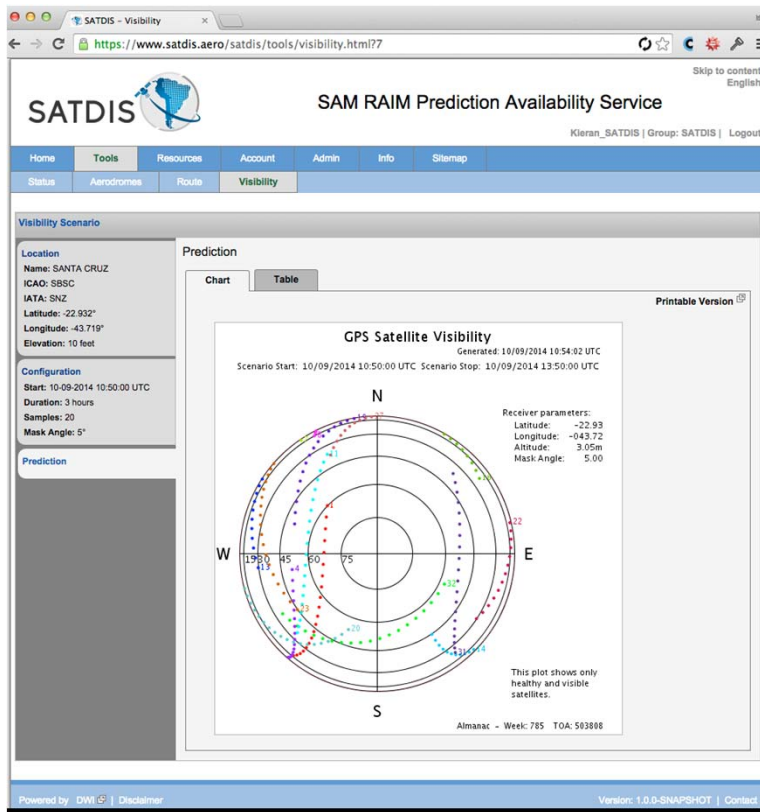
SATDIS – Visibility ×

https://www.satdis.aero/satdis/tools/visibility.html?7

Skip to content
English

SATDIS

SAM RAIM Prediction Availability Service

Kieran_SATDIS | Group: SATDIS | Logout

Home Tools Resources Account Admin Info Sitemap

Status Aerodromes Route Visibility

Visibility Scenario

Location
Name: SANTA CRUZ
ICAO: SBSC
IATA: SNZ
Latitude: -22.932°
Longitude: -43.719°
Elevation: 10 feet

Configuration
Start: 10-09-2014 10:50:00 UTC
Duration: 3 hours
Samples: 20
Mask Angle: 5°

Prediction

Prediction

Chart Table

Printable Version

GPS Satellite Visibility
Generated: 10/09/2014 10:54:02 UTC
Scenario Start: 10/09/2014 10:50:00 UTC Scenario Stop: 10/09/2014 13:50:00 UTC

N

Receiver parameters:
Latitude: -22.93
Longitude: -043.72
Altitude: 3.05m
Mask Angle: 5.00

W 15 30 45 60 75 E

13 4 1 11 16 22 32 23 20 31 14

This plot shows only healthy and visible satellites.

S

Almanac - Week: 785 TOA: 503808

Powered by DWI | Disclaimer

Version: 1.0.0-SNAPSHOT | Contact